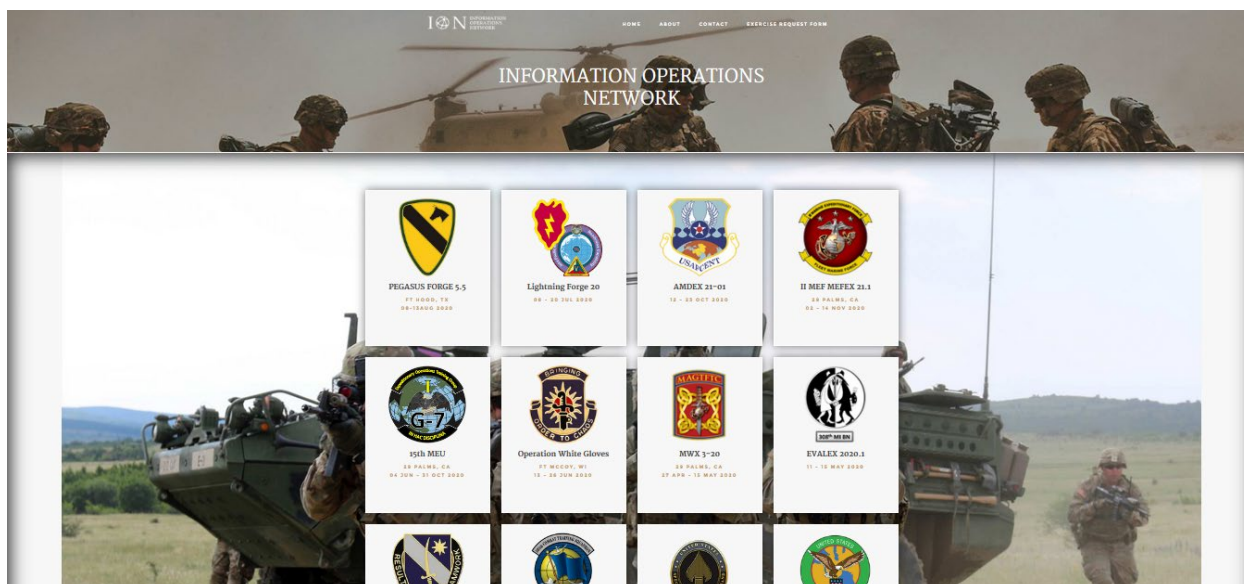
I⊕N INFORMATION OPERATIONS NETWORK

HOME ABOUT CONTACT EXERCISE REQUEST FORM

INFORMATION OPERATIONS NETWORK

PEGASUS FORGE 5.5
FT HOOD, TX
06-13AUG 2020

Lightning Forge 20
06 - 20 JUL 2020

USAFCENT
AMDEX 21-01
12 - 25 OCT 2020

II MEF MEFEX 21.1
29 PALMS, CA
02 - 14 NOV 2020

G-7
15th MEU
29 PALMS, CA
04 JUN - 31 OCT 2020

BRINGING ORDER TO CHAOS
Operation White Gloves
FT MCCOY, WI
12 - 26 JUN 2020

MAGTFTC
MWX 3-20
29 PALMS, CA
27 APR - 12 MAY 2020

308th MI BN
EVALEX 2020.1
11 - 15 MAY 2020